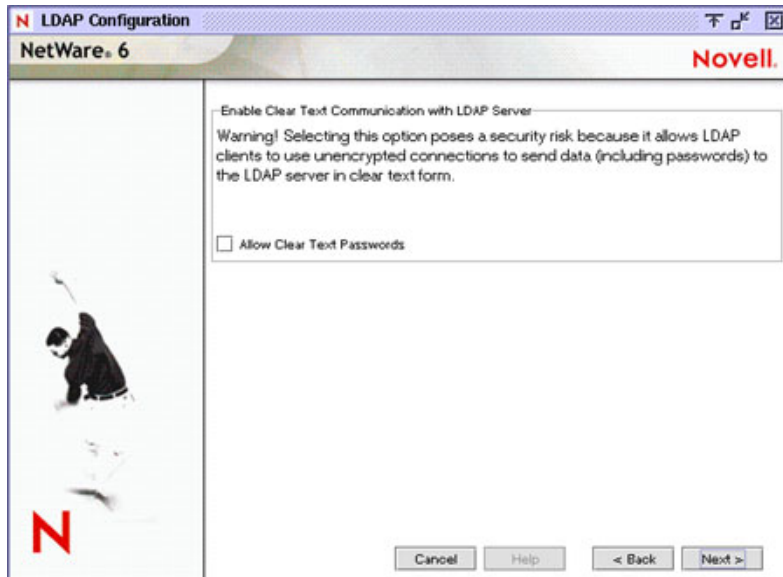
N LDAP Configuration

NetWare® 6

Novell.

Enable Clear Text Communication with LDAP Server

Warning! Selecting this option poses a security risk because it allows LDAP clients to use unencrypted connections to send data (including passwords) to the LDAP server in clear text form.

Allow Clear Text Passwords

N

Cancel Help < Back Next >